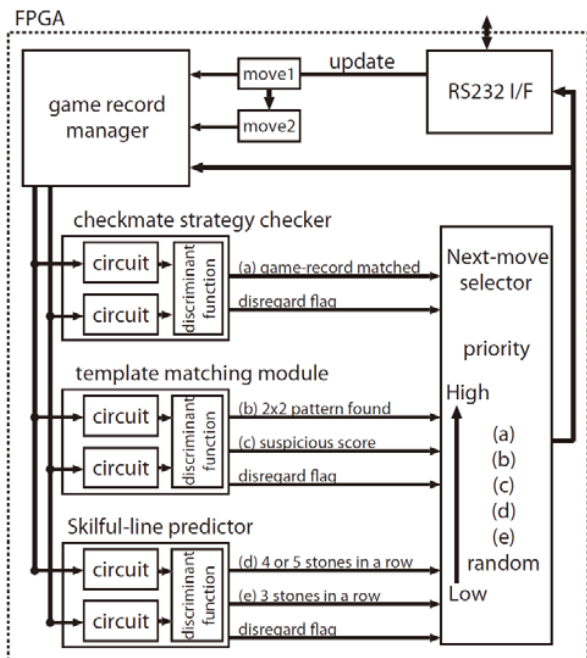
FPGA

update

RS232 I/F

move1

move2

game record manager

checkmate strategy checker

circuit

circuit

discriminant function

(a) game-record matched

disregard flag

Next-move selector

priority

template matching module

circuit

circuit

discriminant function

(b) 2x2 pattern found

(c) suspicious score

disregard flag

High

(a)
(b)
(c)
(d)
(e)
random

Low

Skilful-line predictor

circuit

circuit

discriminant function

(d) 4 or 5 stones in a row

(e) 3 stones in a row

disregard flag